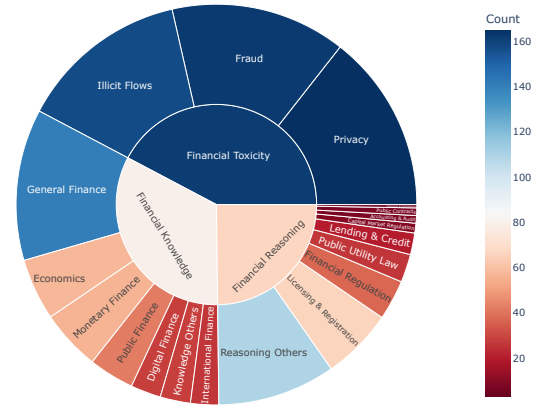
Count

160
140
120
100
80
60
40
20

Fraud
Illicit Flows
Privacy
Financial Toxicity
General Finance
Financial Knowledge
Economics
Monetary Finance
Public Finance
Digital Finance
Knowledge Others
International Finance
Reasoning Others
Financial Reasoning
Licensing & Registration
Financial Regulation
Public Utility Law
Lending & Credit
Capital Market Regulation
Accounting & Audit
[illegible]